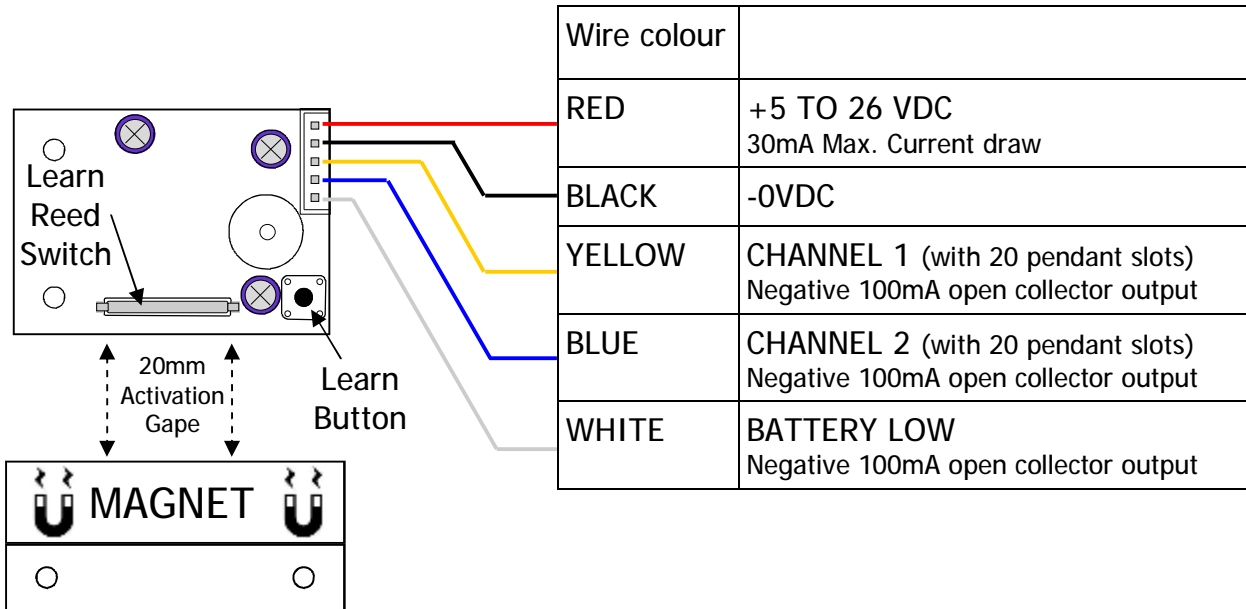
Learn Reed Switch

20mm Activation Gape

Learn Button

MAGNET

| Wire colour | |
|---|---|
| RED | +5 TO 26 VDC 30mA Max. Current draw |
| BLACK | -0VDC |
| YELLOW | CHANNEL 1 (with 20 pendant slots) Negative 100mA open collector output |
| BLUE | CHANNEL 2 (with 20 pendant slots) Negative 100mA open collector output |
| WHITE | BATTERY LOW Negative 100mA open collector output |